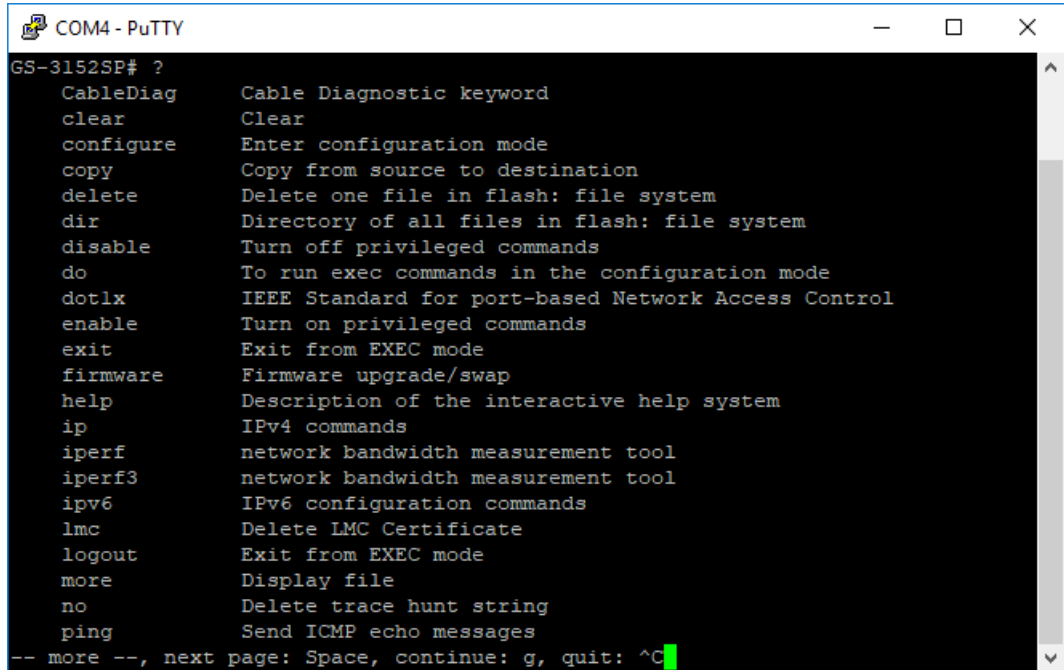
COM4 - PuTTY

GS-3152SP# ?
CableDiag Cable Diagnostic keyword
clear Clear
configure Enter configuration mode
copy Copy from source to destination
delete Delete one file in flash: file system
dir Directory of all files in flash: file system
disable Turn off privileged commands
do To run exec commands in the configuration mode
dot1x IEEE Standard for port-based Network Access Control
enable Turn on privileged commands
exit Exit from EXEC mode
firmware Firmware upgrade/swap
help Description of the interactive help system
ip IPv4 commands
iperf network bandwidth measurement tool
iperf3 network bandwidth measurement tool
ipv6 IPv6 configuration commands
lmc Delete LMC Certificate
logout Exit from EXEC mode
more Display file
no Delete trace hunt string
ping Send ICMP echo messages
-- more --, next page: Space, continue: g, quit: ^C